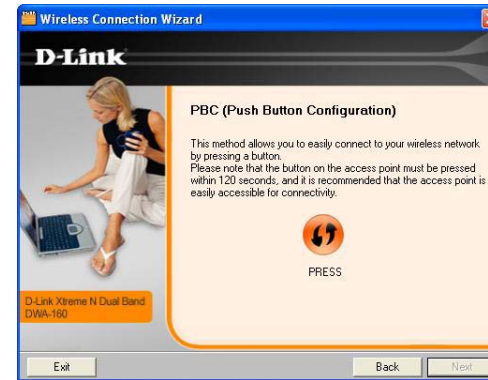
Wireless Connection Wizard

D-Link

PBC (Push Button Configuration)

This method allows you to easily connect to your wireless network by pressing a button.
Please note that the button on the access point must be pressed within 120 seconds, and it is recommended that the access point is easily accessible for connectivity.

PRESS

D-Link Xtreme N Dual Band DWA-160

Exit

Back

Next